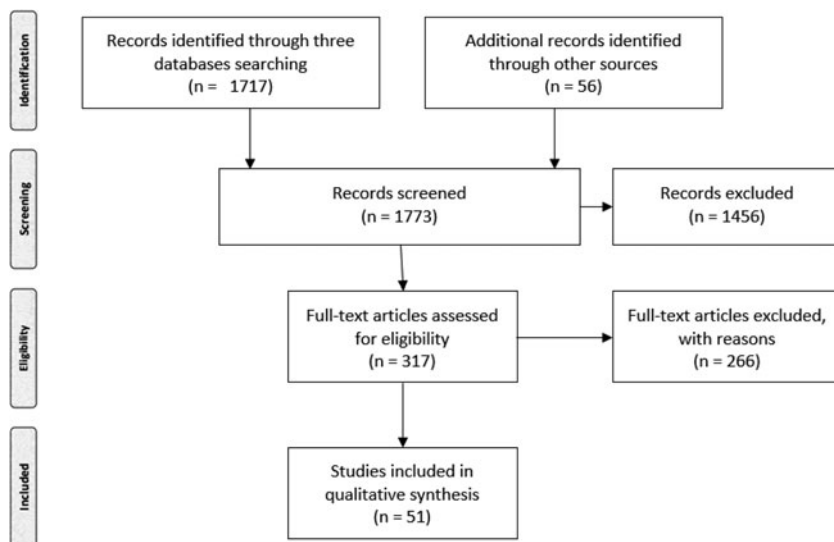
Identification

Records identified through three databases searching (n = 1717)

Additional records identified through other sources (n = 56)

Screening

Records screened (n = 1773)

Records excluded (n = 1456)

Eligibility

Full-text articles assessed for eligibility (n = 317)

Full-text articles excluded, with reasons (n = 266)

Included

Studies included in qualitative synthesis (n = 51)